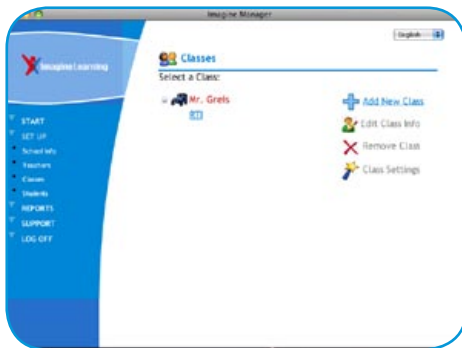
Imagine Manager

English

Imagine Learning

START
SET UP
School Info
Teachers
Classes
Students
REPORTS
SUPPORT
LOG OFF

Classes

Select a Class:

Mr. Greis
All

Add New Class
Edit Class Info
Remove Class
Class Settings